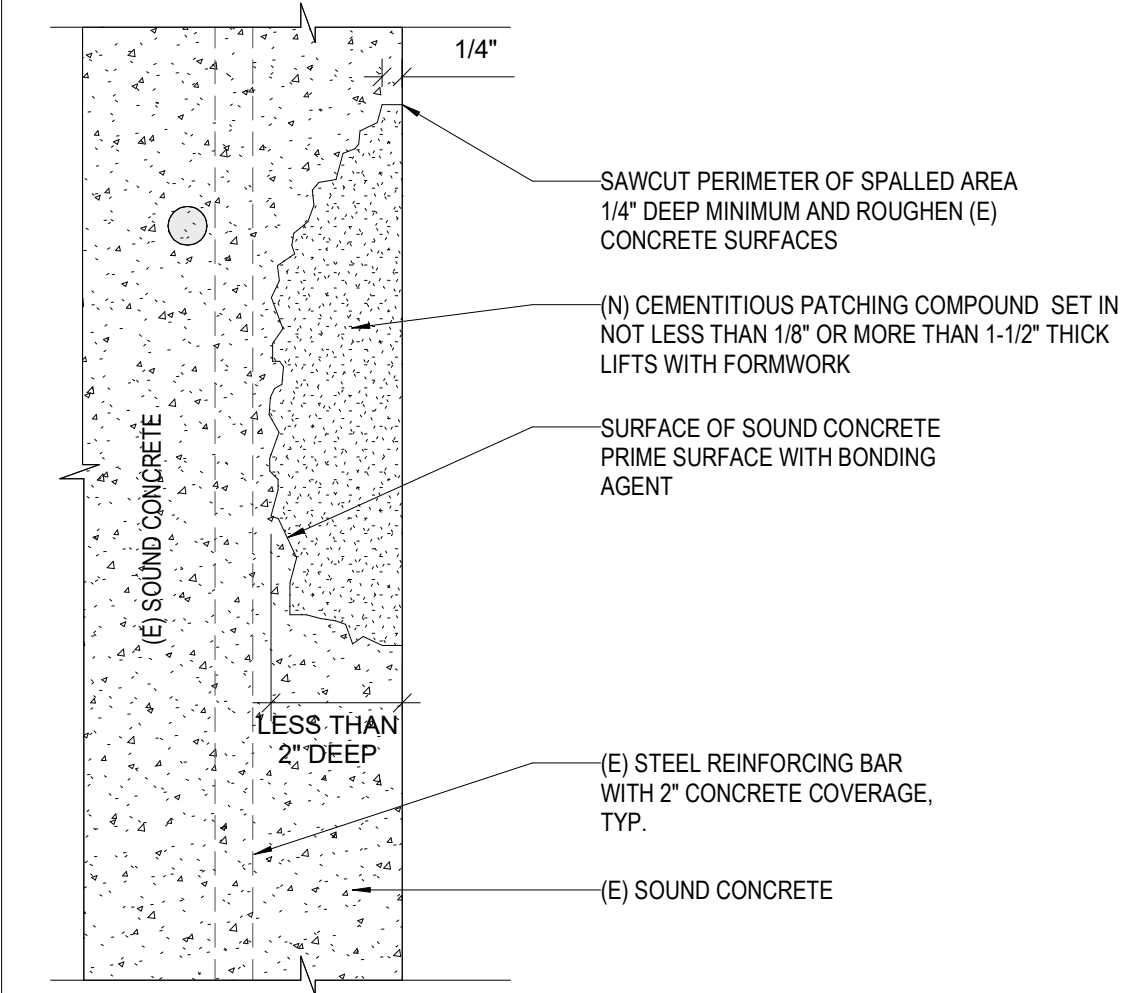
1/4"

SAWCUT PERIMETER OF SPALLED AREA 1/4" DEEP MINIMUM AND ROUGHEN (E) CONCRETE SURFACES

(N) CEMENTITIOUS PATCHING COMPOUND SET IN NOT LESS THAN 1/8" OR MORE THAN 1-1/2" THICK LIFTS WITH FORMWORK

SURFACE OF SOUND CONCRETE PRIME SURFACE WITH BONDING AGENT

(E) SOUND CONCRETE

LESS THAN 2" DEEP

(E) STEEL REINFORCING BAR WITH 2" CONCRETE COVERAGE, TYP.

(E) SOUND CONCRETE